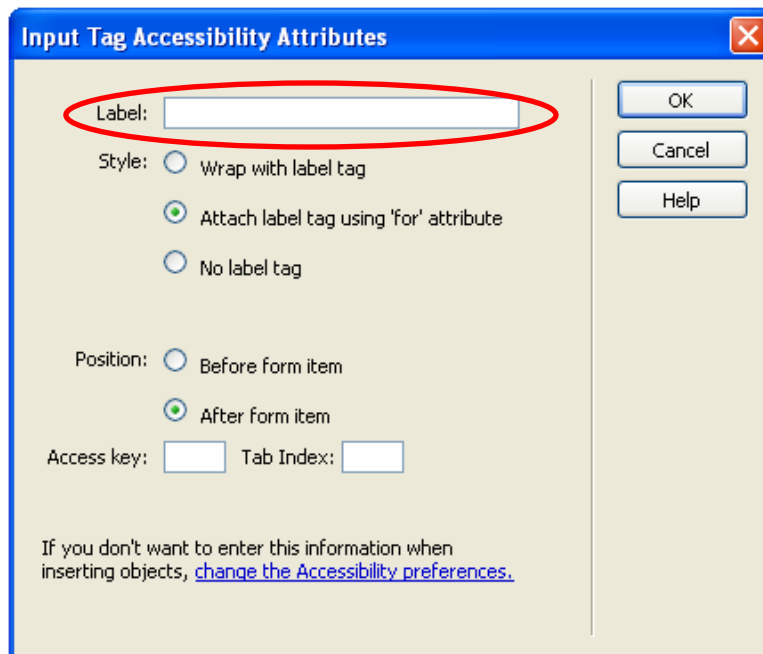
Input Tag Accessibility Attributes

Label:

Style: Wrap with label tag

Attach label tag using 'for' attribute

No label tag

Position: Before form item

After form item

Access key: Tab Index:

If you don't want to enter this information when inserting objects, change the Accessibility preferences.

OK

Cancel

Help